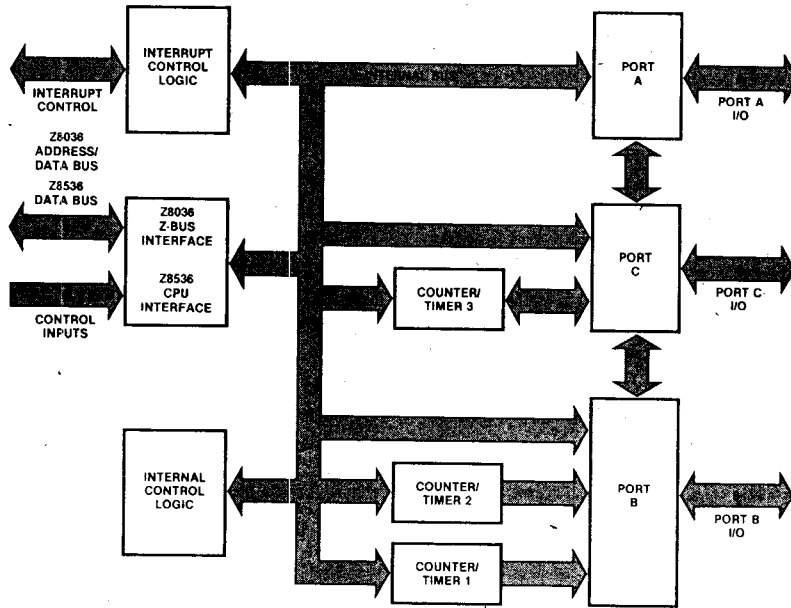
INTERRUPT CONTROL

INTERRUPT CONTROL LOGIC

INTERNAL BUS

PORT A

PORT A I/O

Z8036 ADDRESS/ DATA BUS

Z8536 DATA BUS

Z8036 Z-BUS INTERFACE

Z8536 CPU INTERFACE

CONTROL INPUTS

PORT C

PORT C I/O

COUNTER/ TIMER 3

INTERNAL CONTROL LOGIC

COUNTER/ TIMER 2

PORT B

PORT B I/O

COUNTER/ TIMER 1